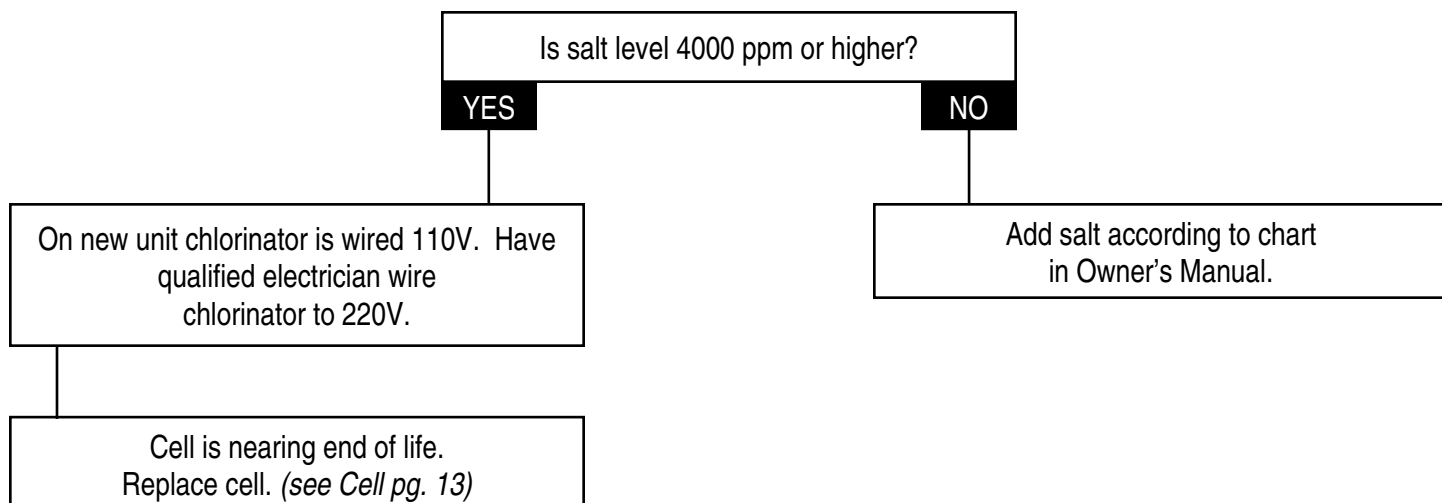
Is salt level 4000 ppm or higher?

YES

NO

On new unit chlorinator is wired 110V. Have qualified electrician wire chlorinator to 220V.

Add salt according to chart in Owner's Manual.

Cell is nearing end of life. Replace cell. *(see Cell pg. 13)*